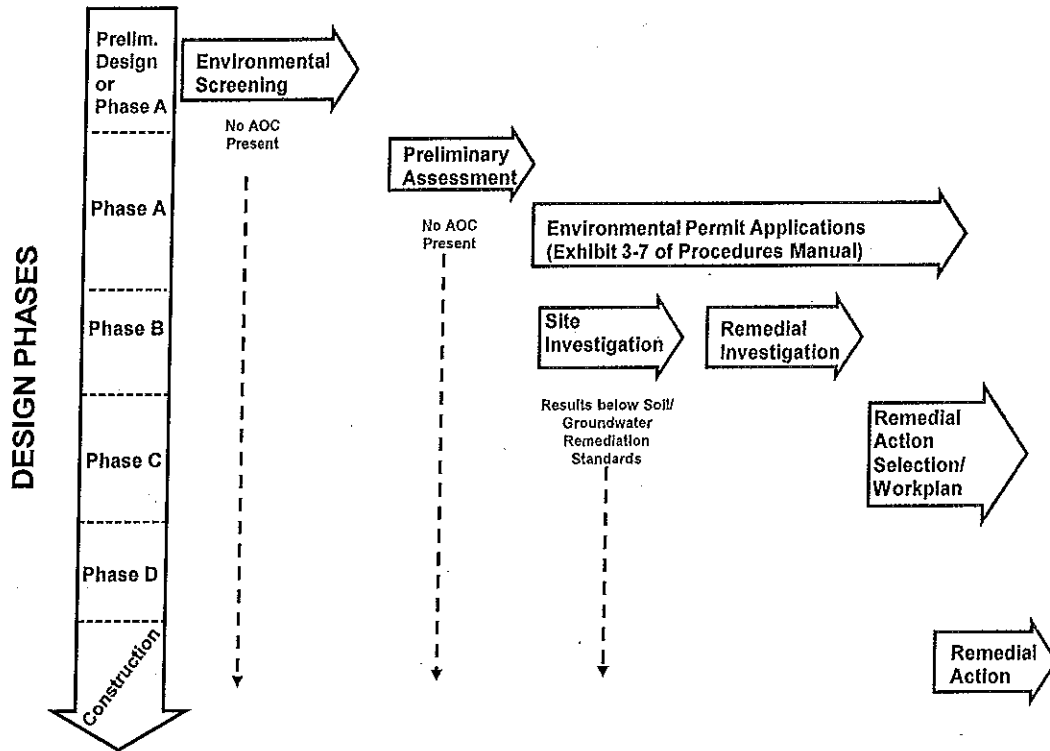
DESIGN PHASES

Prelim. Design or Phase A

Phase A

Phase B

Phase C

Phase D

Construction

Environmental Screening

No AOC Present

Preliminary Assessment

No AOC Present

Environmental Permit Applications (Exhibit 3-7 of Procedures Manual)

Site Investigation

Results below Soil/ Groundwater Remediation Standards

Remedial Investigation

Remedial Action Selection/ Workplan

Remedial Action